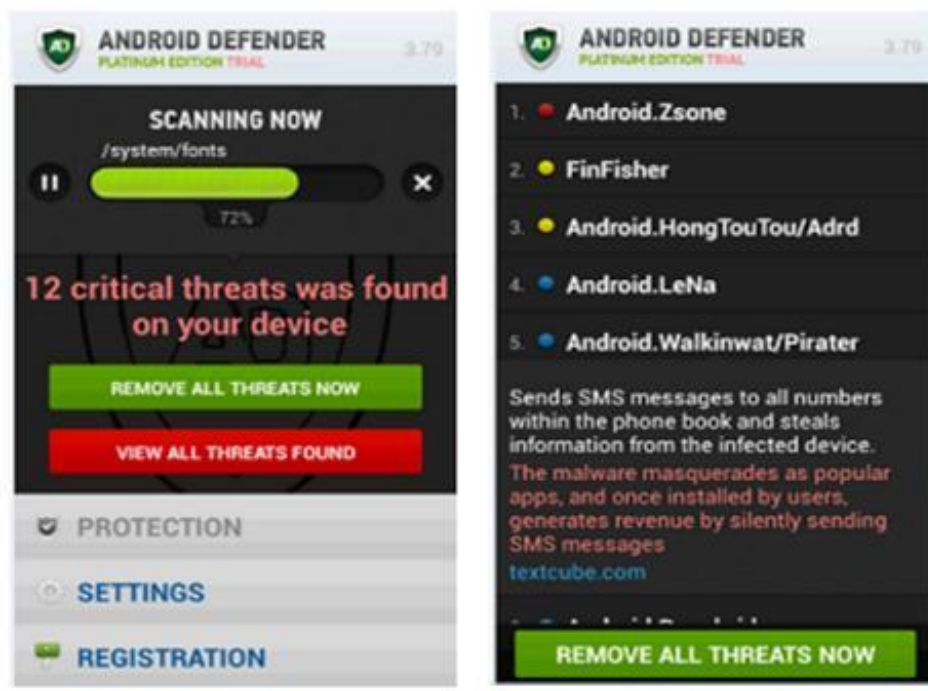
AD ANDROID DEFENDER
PLATINUM EDITION TRIAL
3.79

SCANNING NOW
/system/fonts
72%

12 critical threats was found on your device

REMOVE ALL THREATS NOW

VIEW ALL THREATS FOUND

PROTECTION

SETTINGS

REGISTRATION

AD ANDROID DEFENDER
PLATINUM EDITION TRIAL
3.79

1. Android.Zsone

2. FinFisher

3. Android.HongTouTou/Adrd

4. Android.LeNa

5. Android.Walkinwat/Pirater

Sends SMS messages to all numbers within the phone book and steals information from the infected device.
The malware masquerades as popular apps, and once installed by users, generates revenue by silently sending SMS messages
textcube.com

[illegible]

REMOVE ALL THREATS NOW